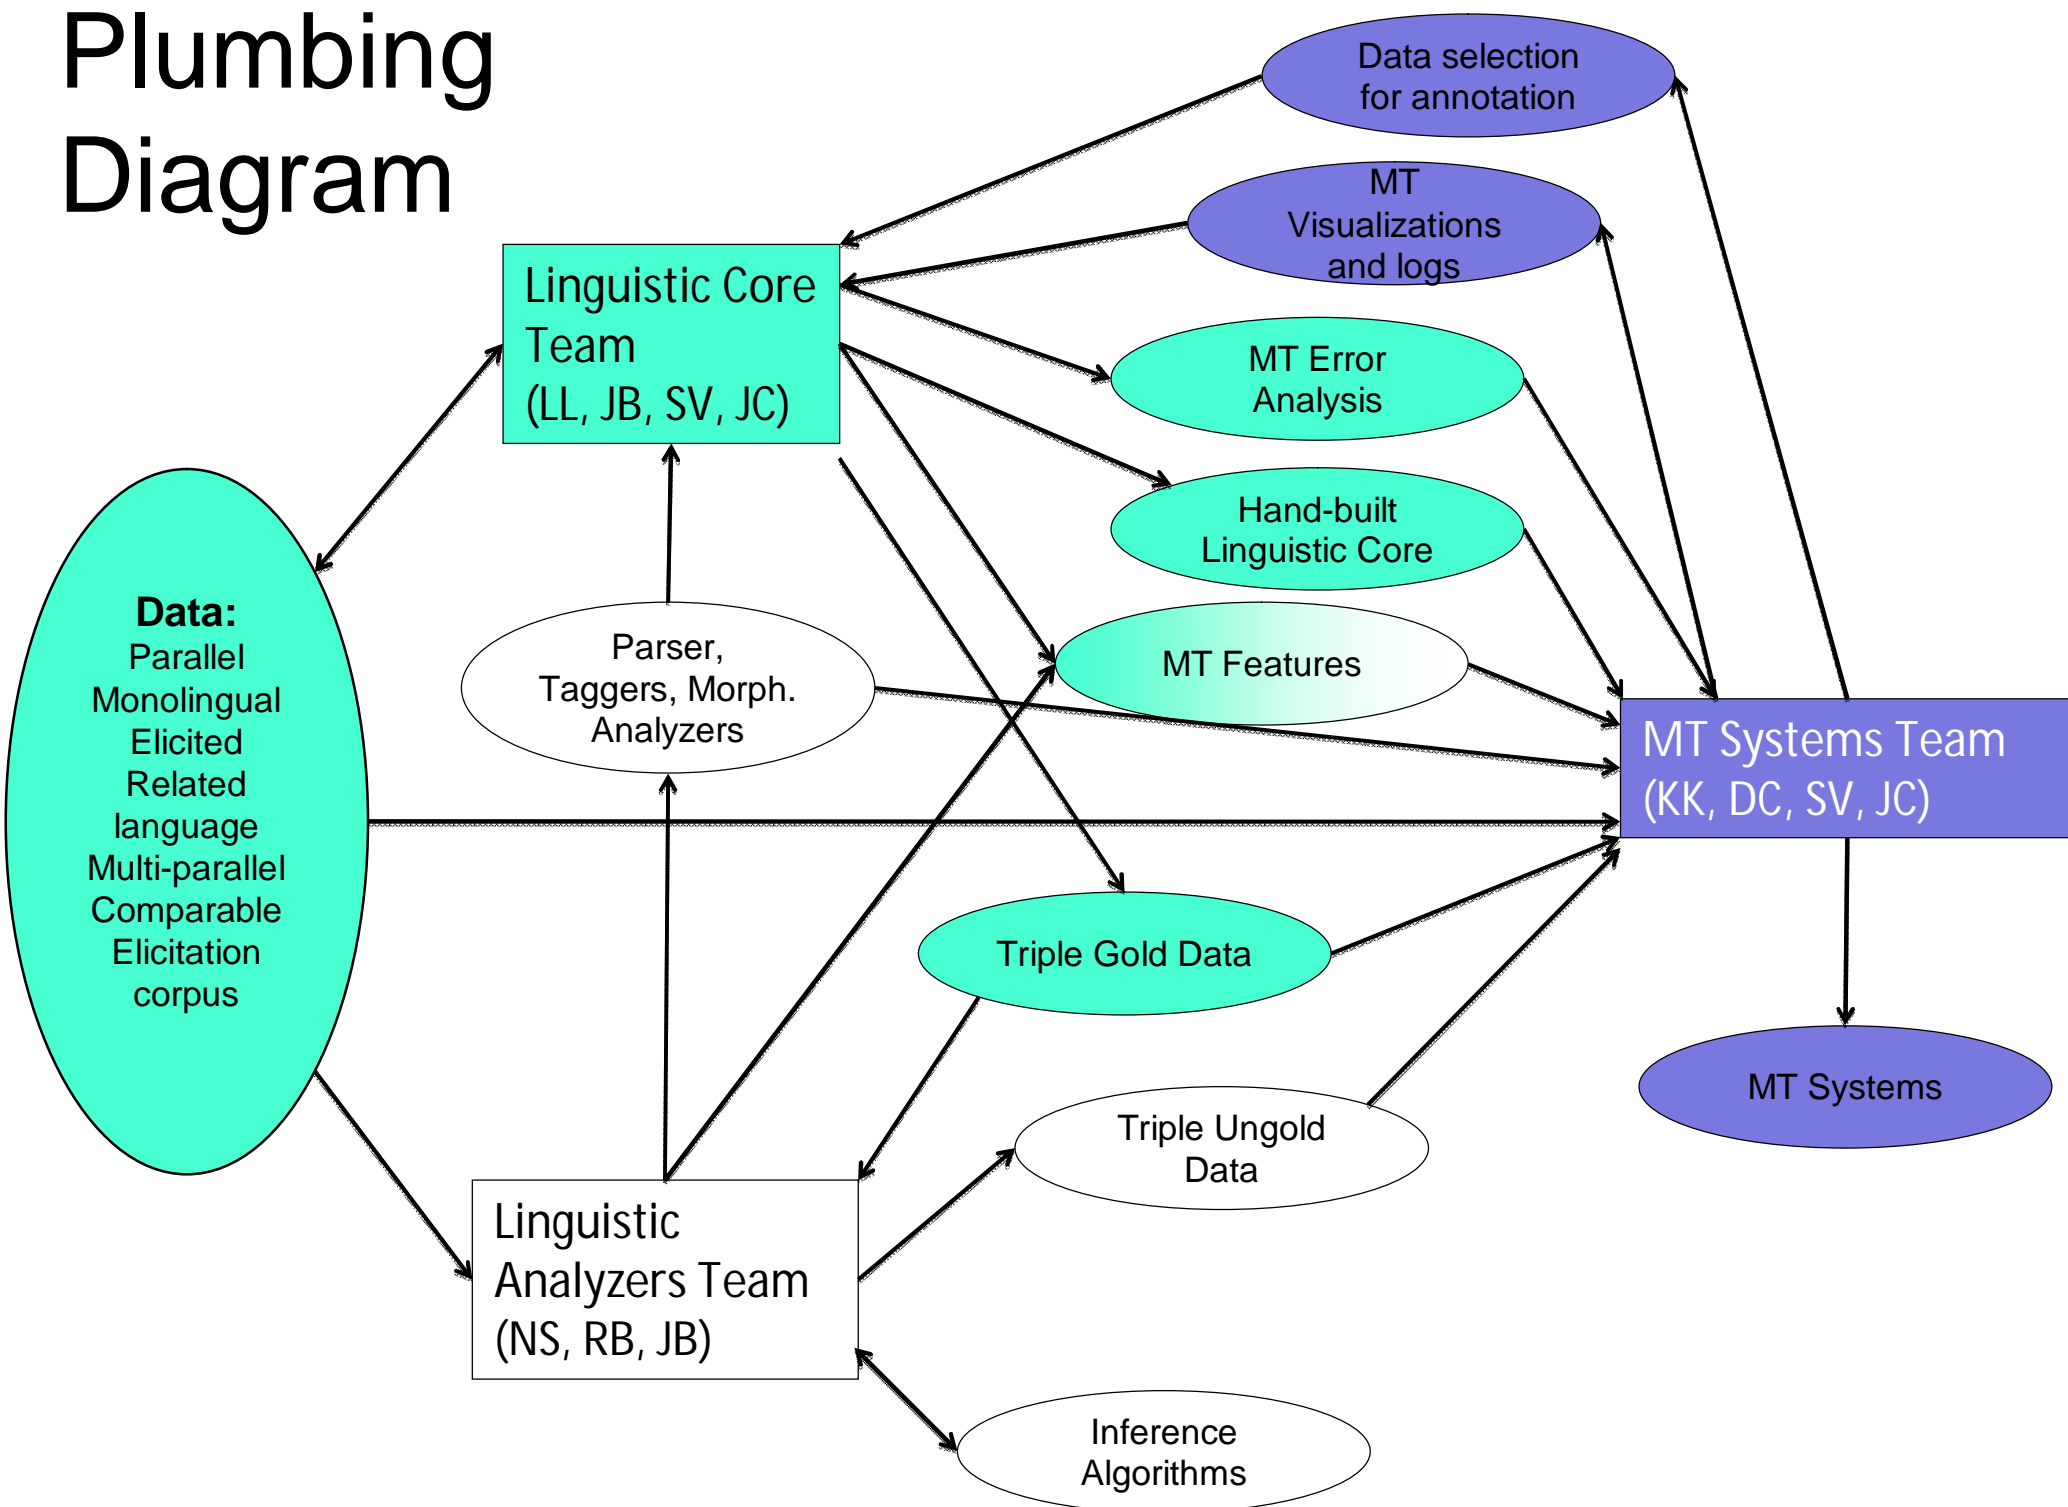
Plumbing Diagram

Data selection for annotation

MT Visualizations and logs

Linguistic Core Team (LL, JB, SV, JC)

MT Error Analysis

Hand-built Linguistic Core

Data:
Parallel
Monolingual
Elicited
Related language
Multi-parallel
Comparable
Elicitation corpus

Parser, Taggers, Morph. Analyzers

MT Features

MT Systems Team (KK, DC, SV, JC)

Triple Gold Data

MT Systems

Triple Ungold Data

Linguistic Analyzers Team (NS, RB, JB)

Inference Algorithms